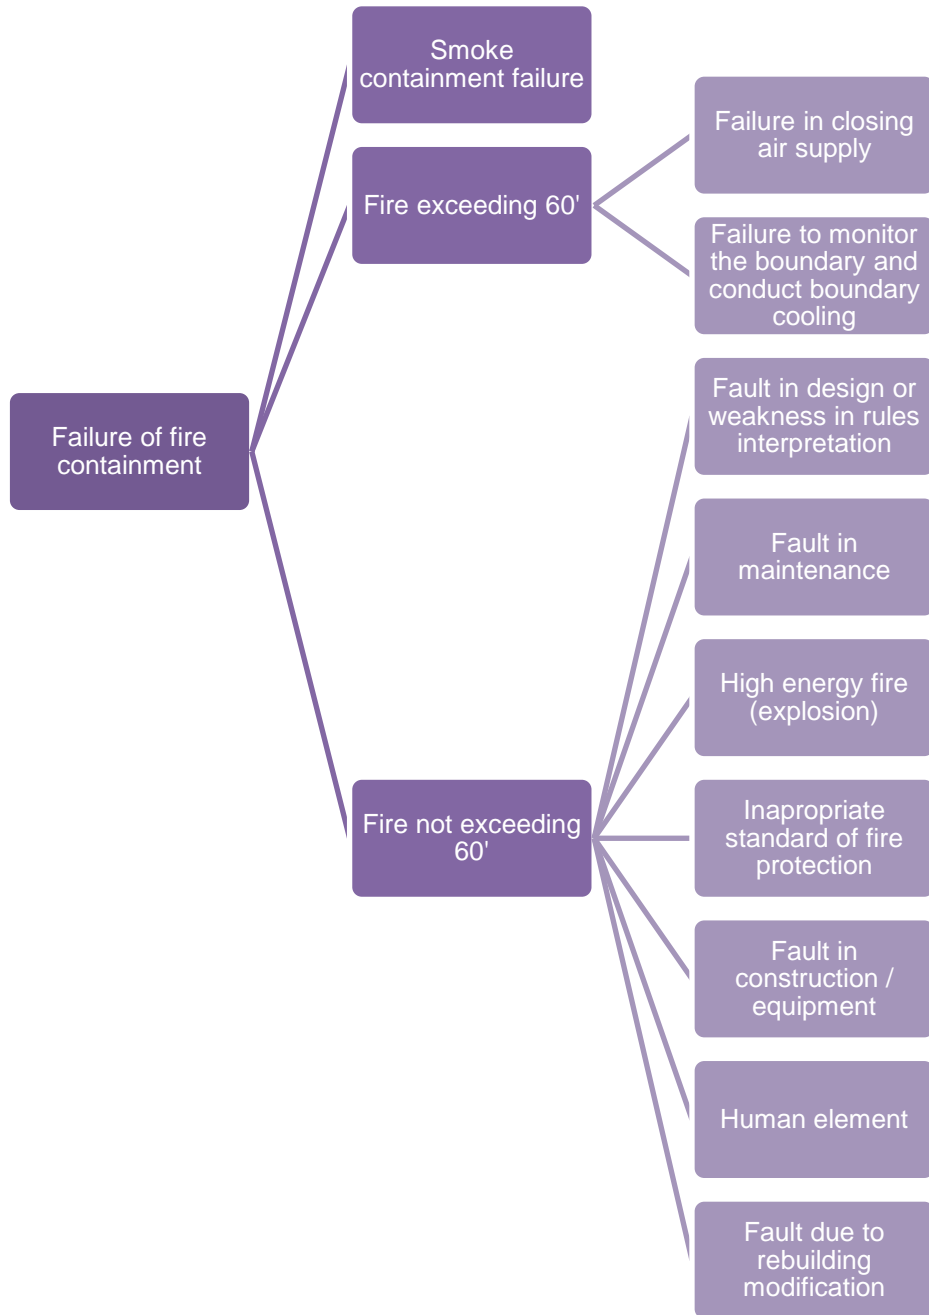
Failure of fire containment

Smoke containment failure

Fire exceeding 60'

Failure in closing air supply

Failure to monitor the boundary and conduct boundary cooling

Fire not exceeding 60'

Fault in design or weakness in rules interpretation

Fault in maintenance

High energy fire (explosion)

Inapropriate standard of fire protection

Fault in construction / equipment

Human element

Fault due to rebuilding modification